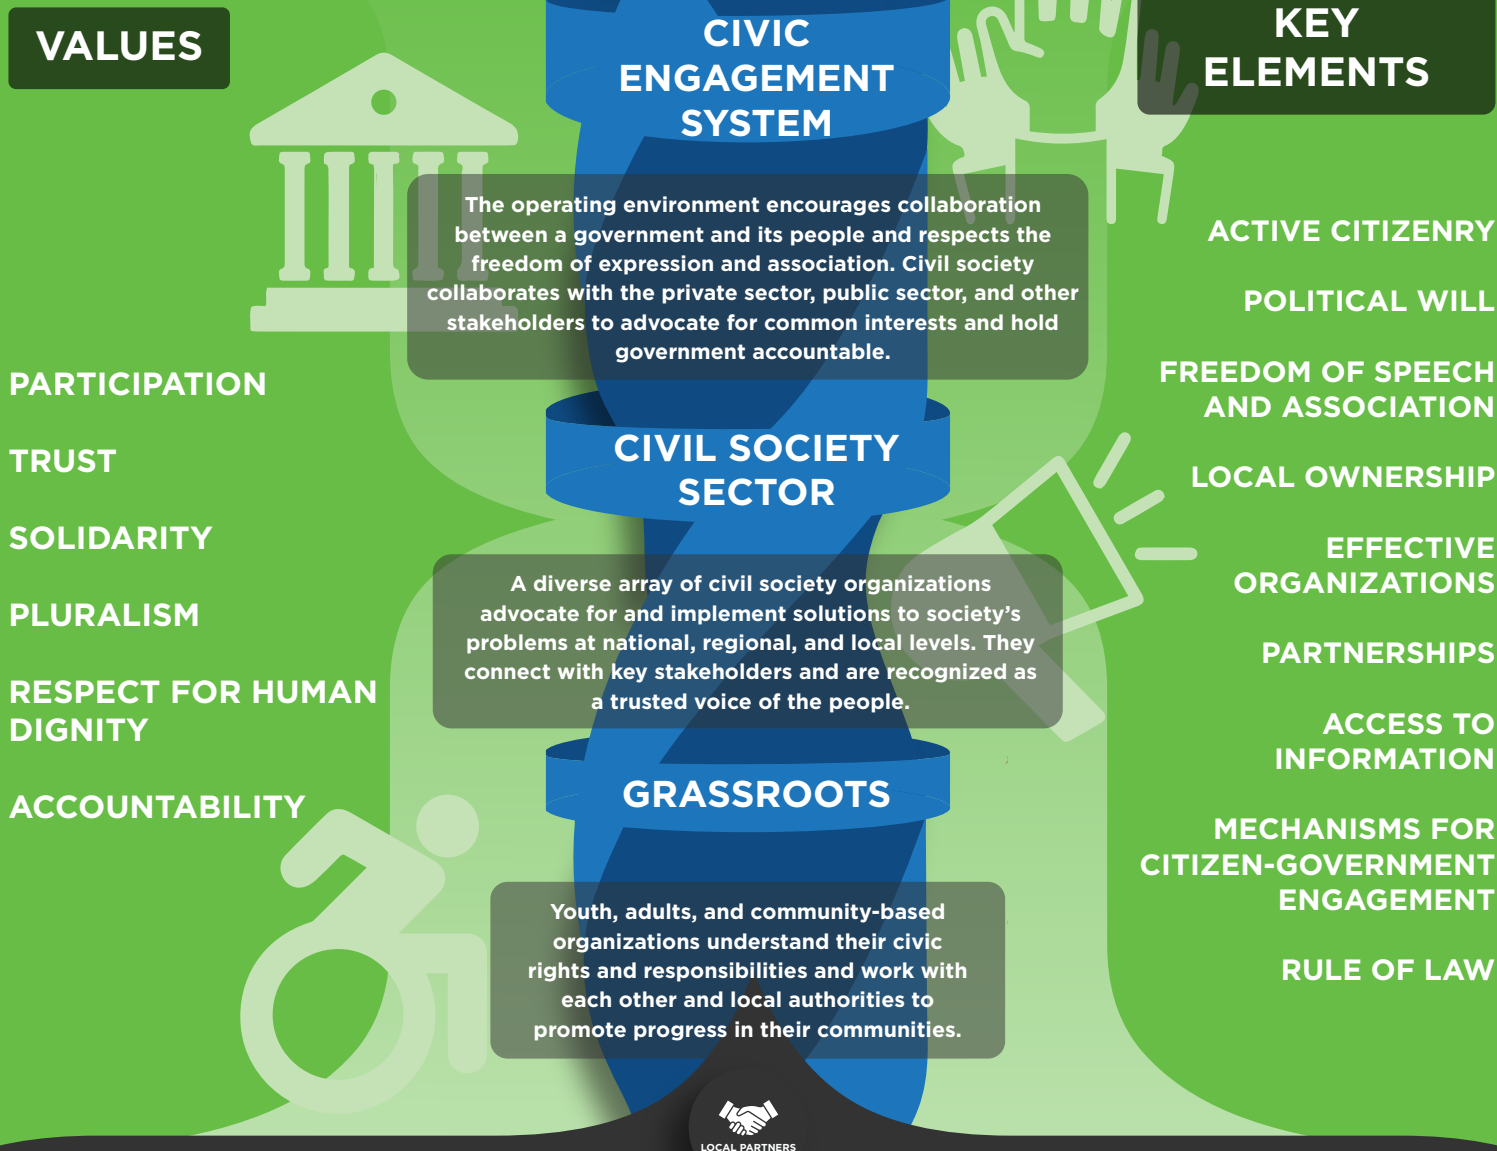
VALUES

CIVIC ENGAGEMENT SYSTEM

KEY ELEMENTS

The operating environment encourages collaboration between a government and its people and respects the freedom of expression and association. Civil society collaborates with the private sector, public sector, and other stakeholders to advocate for common interests and hold government accountable.

CIVIL SOCIETY SECTOR

A diverse array of civil society organizations advocate for and implement solutions to society's problems at national, regional, and local levels. They connect with key stakeholders and are recognized as a trusted voice of the people.

GRASSROOTS

Youth, adults, and community-based organizations understand their civic rights and responsibilities and work with each other and local authorities to promote progress in their communities.

PARTICIPATION

TRUST

SOLIDARITY

PLURALISM

RESPECT FOR HUMAN DIGNITY

ACCOUNTABILITY

ACTIVE CITIZENRY

POLITICAL WILL

FREEDOM OF SPEECH AND ASSOCIATION

LOCAL OWNERSHIP

EFFECTIVE ORGANIZATIONS

PARTNERSHIPS

ACCESS TO INFORMATION

MECHANISMS FOR CITIZEN-GOVERNMENT ENGAGEMENT

RULE OF LAW

LOCAL PARTNERS